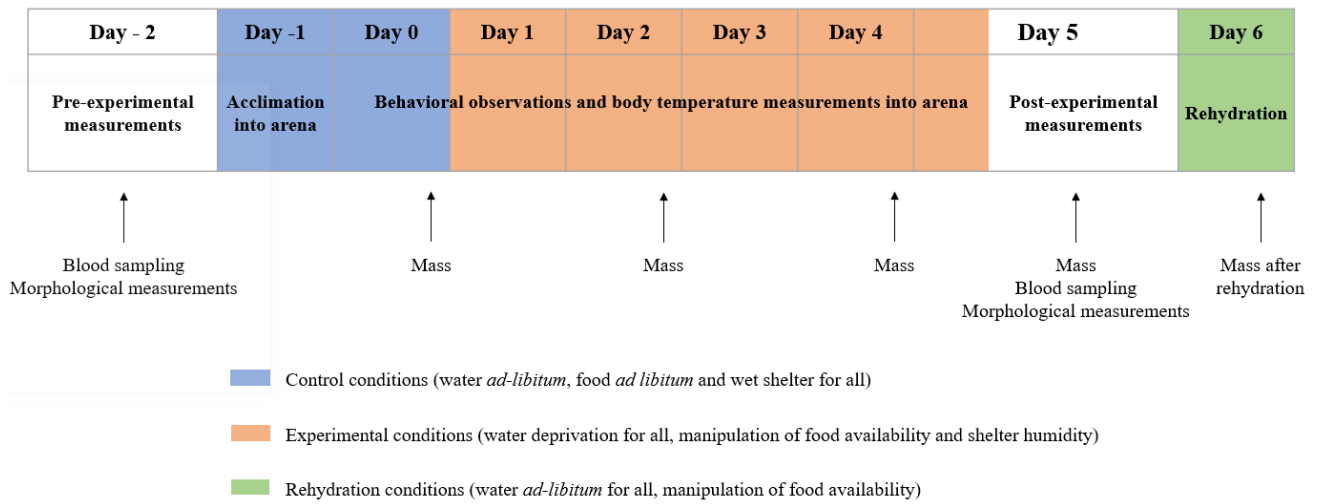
| Day - 2 | Day -1 | Day 0 | Day 1 | Day 2 | Day 3 | Day 4 | | Day 5 | Day 6 |
|---|---|---|---|---|---|---|---|---|---|
| Pre-experimental measurements | Acclimation into arena | Behavioral observations and body temperature measurements into arena | | | | | | Post-experimental measurements | Rehydration |

Blood sampling
Morphological measurements

Mass

Mass

Mass

Mass
Blood sampling
Morphological measurements

Mass after rehydration

Control conditions (water *ad-libitum*, food *ad libitum* and wet shelter for all)

Experimental conditions (water deprivation for all, manipulation of food availability and shelter humidity)

Rehydration conditions (water *ad-libitum* for all, manipulation of food availability)